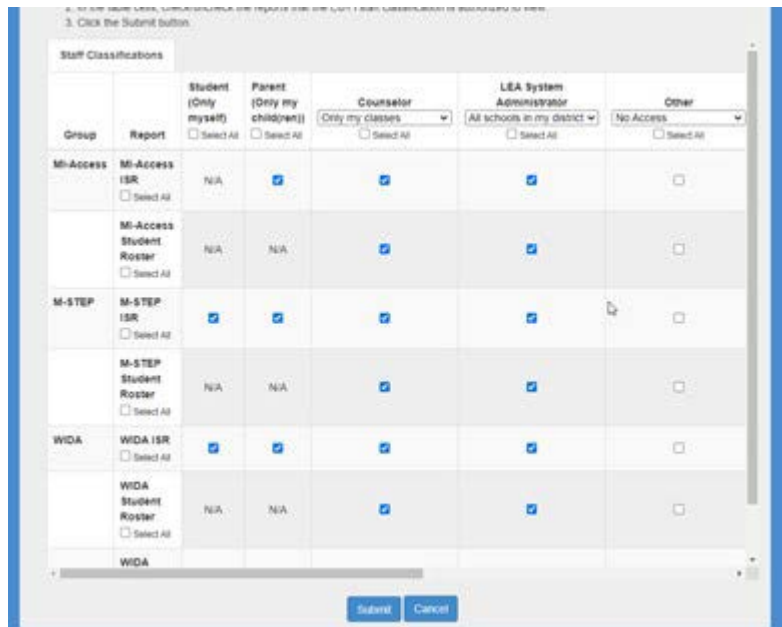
3. Click the Submit button.

Staff Classifications

| Group | Report | Student (Only myself) Select All | Parent (Only my child(ren)) Select All | Counselor Only my classes Select All | LEA System Administrator All schools in my district Select All | Other No Access Select All |
|---|---|---|---|---|---|---|
| MI-Access | MI-Access ISR Select All | N/A | | | | |
| | MI-Access Student Roster Select All | N/A | N/A | | | |
| M-STEP | M-STEP ISR Select All | | | | | |
| | M-STEP Student Roster Select All | N/A | N/A | | | |
| WIDA | WIDA ISR Select All | | | | | |
| | WIDA Student Roster Select All | N/A | N/A | | | |
| | WIDA | | | | | |

Submit Cancel